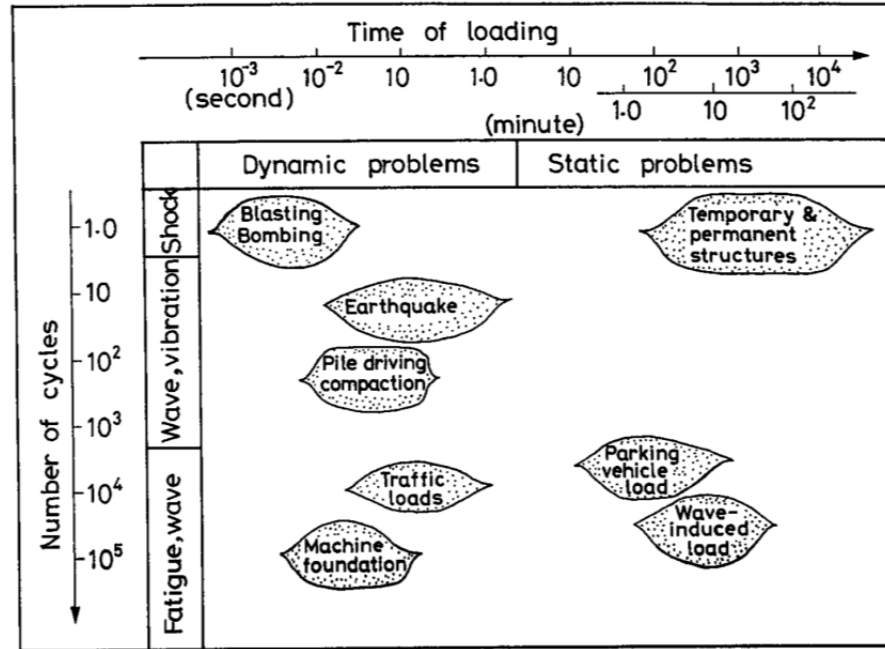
Time of loading

$10^{-3}$ $10^{-2}$ 10 1.0 10 $10^2$ $10^3$ $10^4$
(second) (minute) 1.0 10 $10^2$

Dynamic problems | Static problems

Number of cycles

1.0
10
$10^2$
$10^3$
$10^4$
$10^5$

Shock
Wave, vibration
Fatigue, wave

Blasting Bombing
Temporary & permanent structures
Earthquake
Pile driving compaction
Parking vehicle load
Traffic loads
Wave-induced load
Machine foundation